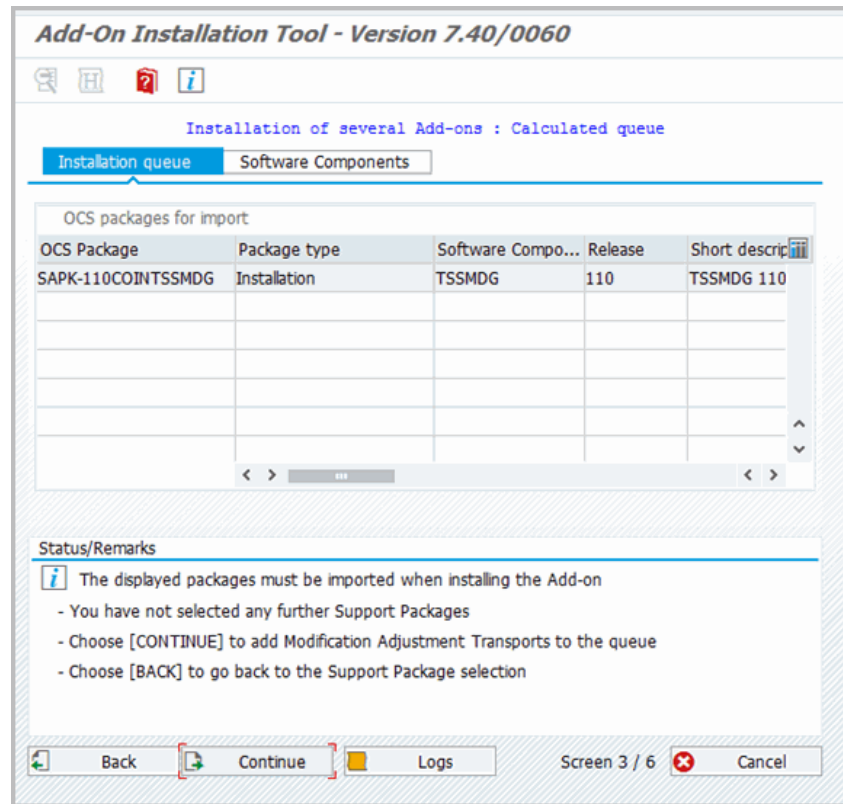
Add-On Installation Tool - Version 7.40/0060

Installation of several Add-ons : Calculated queue

Installation queue | Software Components

OCS packages for import

| OCS Package | Package type | Software Compo... | Release | Short descrip |
|---|---|---|---|---|
| SAPK-110COINTSSMDG | Installation | TSSMDG | 110 | TSSMDG 110 |
| | | | | |
| | | | | |
| | | | | |
| | | | | |
| | | | | |
| | | | | |

Status/Remarks

The displayed packages must be imported when installing the Add-on

- You have not selected any further Support Packages

- Choose [CONTINUE] to add Modification Adjustment Transports to the queue

- Choose [BACK] to go back to the Support Package selection

Back | Continue | Logs | Screen 3 / 6 | Cancel